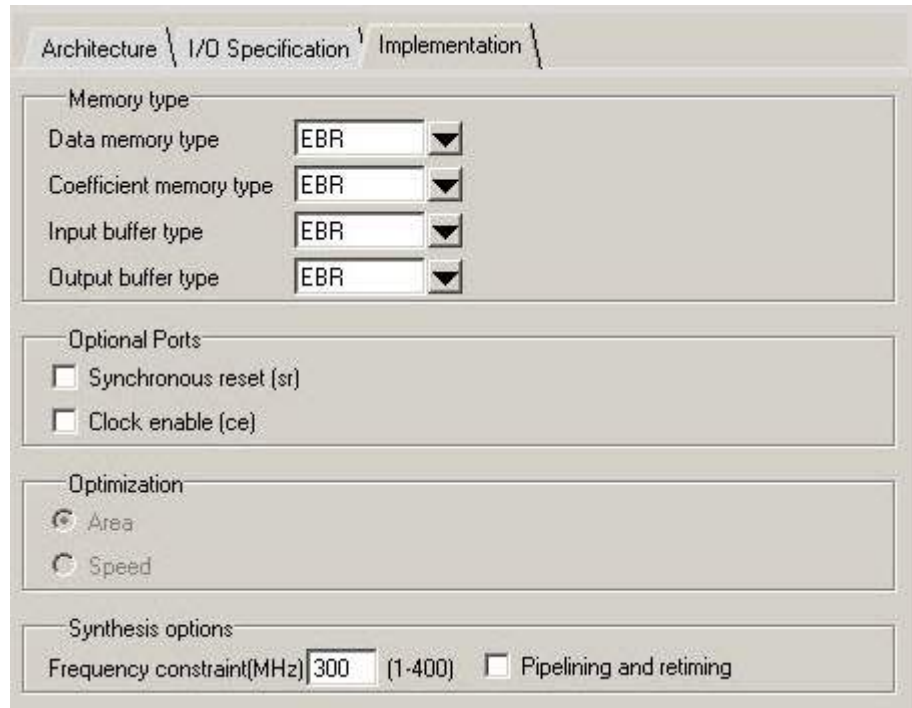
Architecture I/O Specification Implementation

Memory type
Data memory type EBR
Coefficient memory type EBR
Input buffer type EBR
Output buffer type EBR

Optional Ports
Synchronous reset (sr)
Clock enable (ce)

Optimization
Area
Speed

Synthesis options
Frequency constraint(MHz) 300 (1-400) Pipelining and retiming